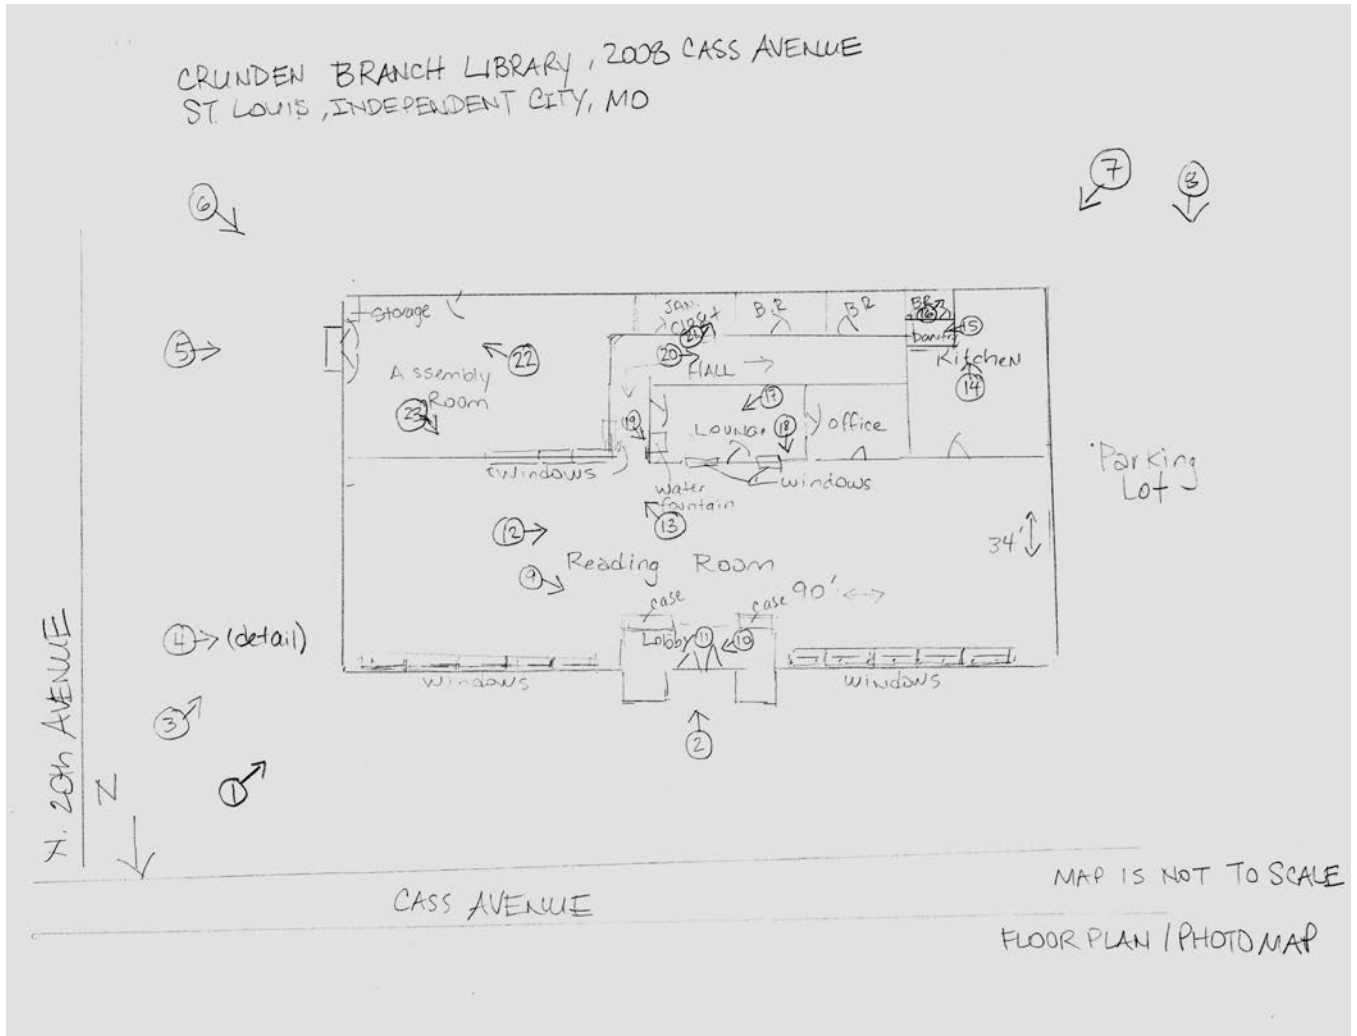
CRUNDEN BRANCH LIBRARY, 2008 CASS AVENUE
ST. LOUIS, INDEPENDENT CITY, MO

6
7
8
Storage
Jan. Closet
B.R
B.R
B.R
16
15
21
pantry
5
22
20
HALL
Kitchen
Assembly Room
14
17
23
19
Lounge
18
office
Windows
windows
water fountain
Parking Lot
13
12
34'
Reading Room
9
90'
case
case
4 (detail)
Lobby
11
10
windows
windows
3
2
1
N. 20th AVENUE
N
CASS AVENUE
MAP IS NOT TO SCALE
FLOOR PLAN / PHOTO MAP